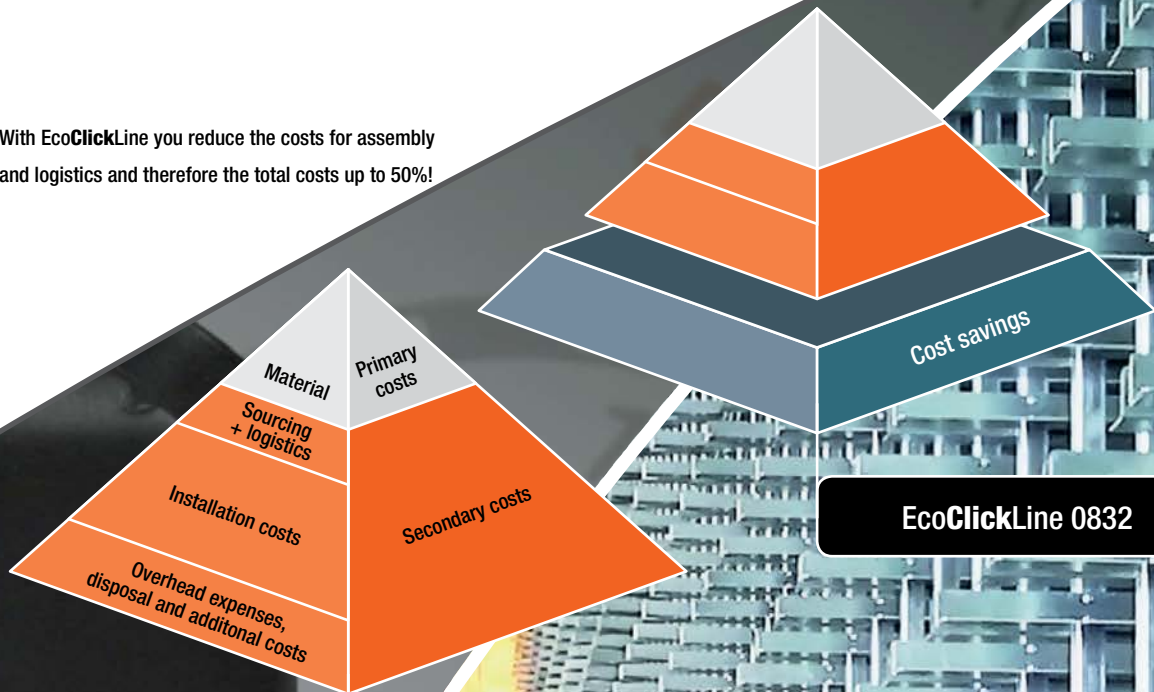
With EcoClickLine you reduce the costs for assembly and logistics and therefore the total costs up to 50%!

Cost savings

EcoClickLine 0832

Material

Primary costs

Sourcing + logistics

Installation costs

Overhead expenses, disposal and additonal costs

Secondary costs